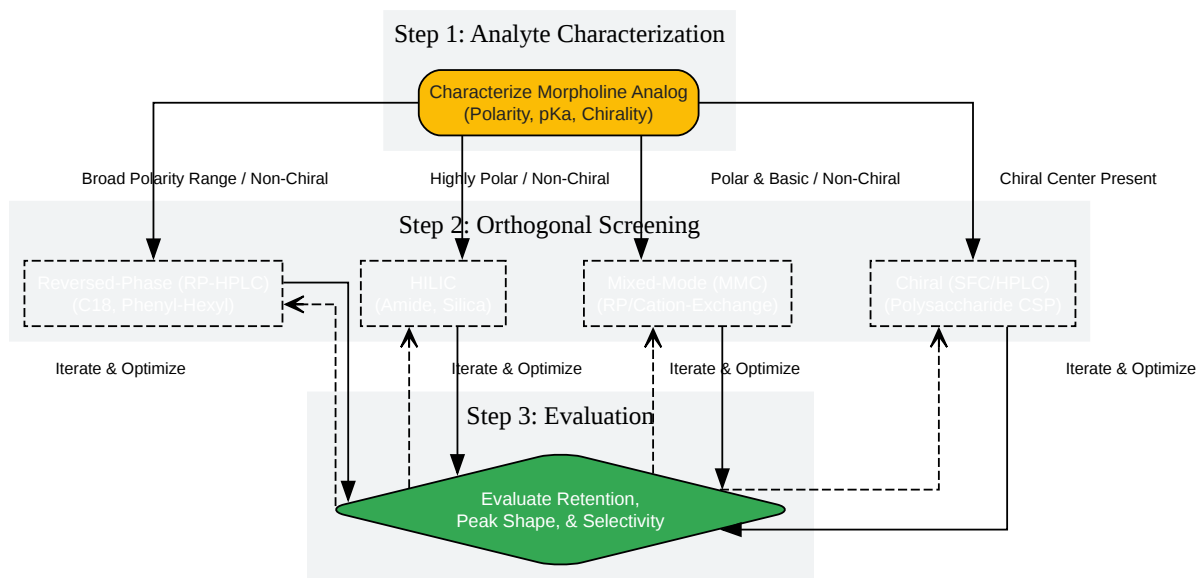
Step 1: Analyte Characterization

Characterize Morpholine Analog
(Polarity, pKa, Chirality)

Broad Polarity Range / Non-Chiral

Highly Polar / Non-Chiral

Polar & Basic / Non-Chiral

Chiral Center Present

Step 2: Orthogonal Screening

Reversed-Phase (RP-HPLC)
(C18, Phenyl-Hexyl)

HILIC
(Amide, Silica)

Mixed-Mode (MMC)
(RP/Cation-Exchange)

Chiral (SFC/HPLC)
(Polysaccharide CSP)

Iterate & Optimize

Iterate & Optimize

Iterate & Optimize

Iterate & Optimize

Step 3: Evaluation

Evaluate Retention,
Peak Shape, & Selectivity